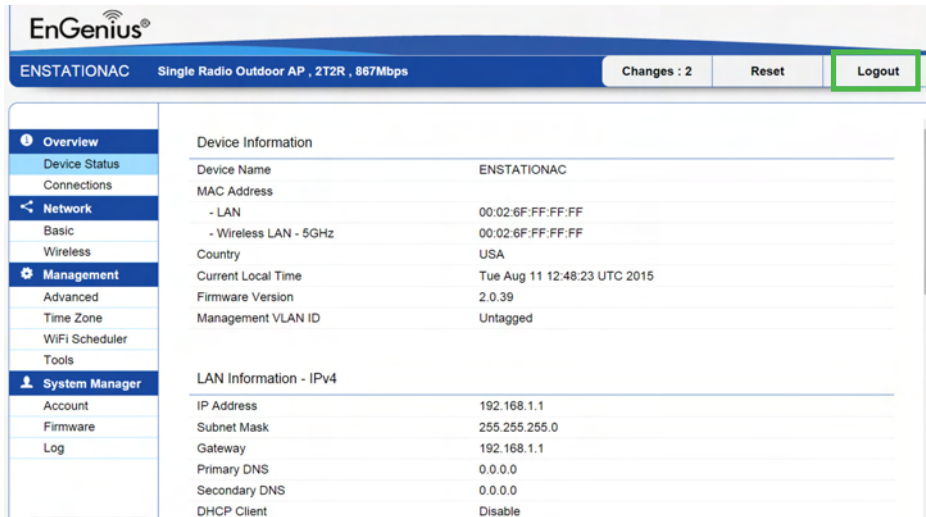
EnGenius®

ENSTATIONAC Single Radio Outdoor AP , 2T2R , 867Mbps

Changes : 2
Reset
Logout

Overview
Device Status
Connections
Network
Basic
Wireless
Management
Advanced
Time Zone
WiFi Scheduler
Tools
System Manager
Account
Firmware
Log

Device Information

| | |
|---|---|
| Device Name | ENSTATIONAC |
| MAC Address | |
| - LAN | 00:02:6F:FF:FF:FF |
| - Wireless LAN - 5GHz | 00:02:6F:FF:FF:FF |
| Country | USA |
| Current Local Time | Tue Aug 11 12:48:23 UTC 2015 |
| Firmware Version | 2.0.39 |
| Management VLAN ID | Untagged |

LAN Information - IPv4

| | |
|---|---|
| IP Address | 192.168.1.1 |
| Subnet Mask | 255.255.255.0 |
| Gateway | 192.168.1.1 |
| Primary DNS | 0.0.0.0 |
| Secondary DNS | 0.0.0.0 |
| DHCP Client | Disable |